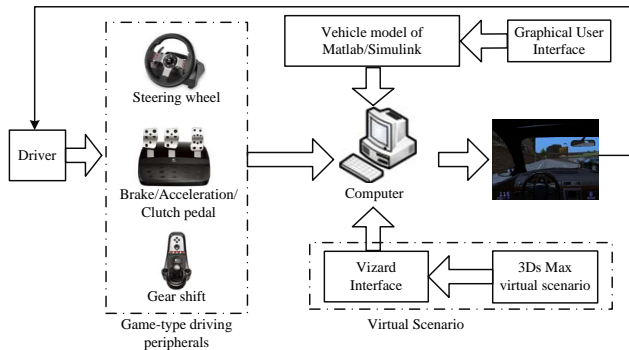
Vehicle model of Matlab/Simulink

Graphical User Interface

Steering wheel

Driver

Brake/Acceleration/ Clutch pedal

Computer

Gear shift

Vizard Interface

3Ds Max virtual scenario

Game-type driving peripherals

Virtual Scenario